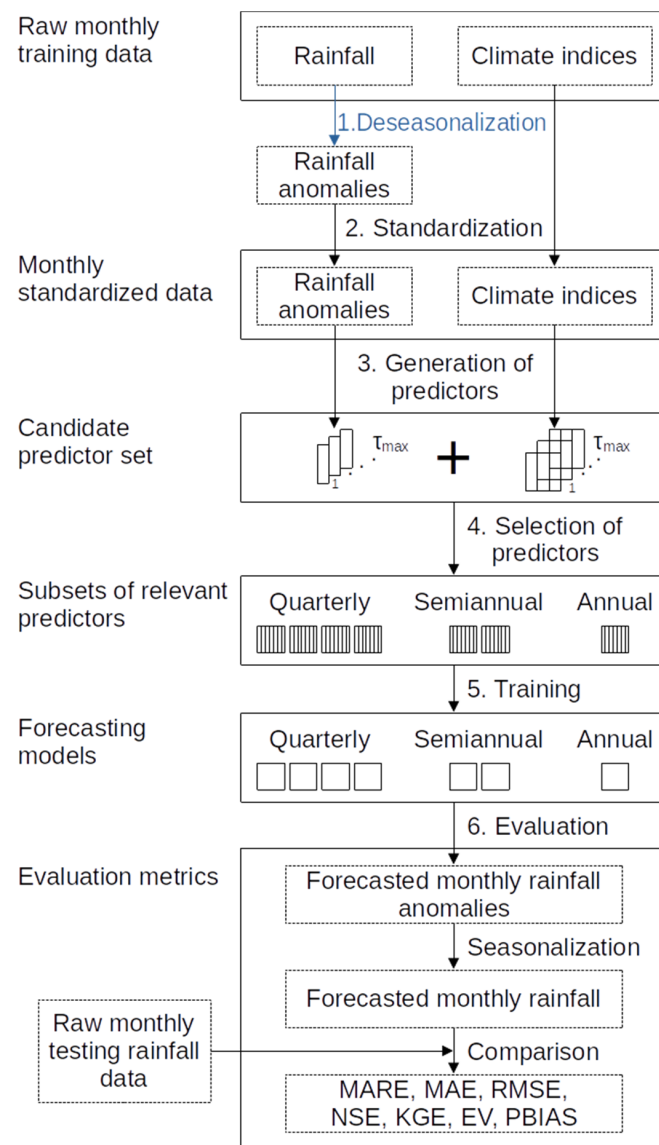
Raw monthly training data

Rainfall

Climate indices

1.Deseasonalization

Rainfall anomalies

2. Standardization

Monthly standardized data

Rainfall anomalies

Climate indices

3. Generation of predictors

Candidate predictor set

1

$\tau_{max}$

+

1

$\tau_{max}$

4. Selection of predictors

Subsets of relevant predictors

Quarterly

Semiannual

Annual

5. Training

Forecasting models

Quarterly

Semiannual

Annual

6. Evaluation

Evaluation metrics

Forecasted monthly rainfall anomalies

Seasonalization

Forecasted monthly rainfall

Raw monthly testing rainfall data

Comparison

MARE, MAE, RMSE, NSE, KGE, EV, PBIAS